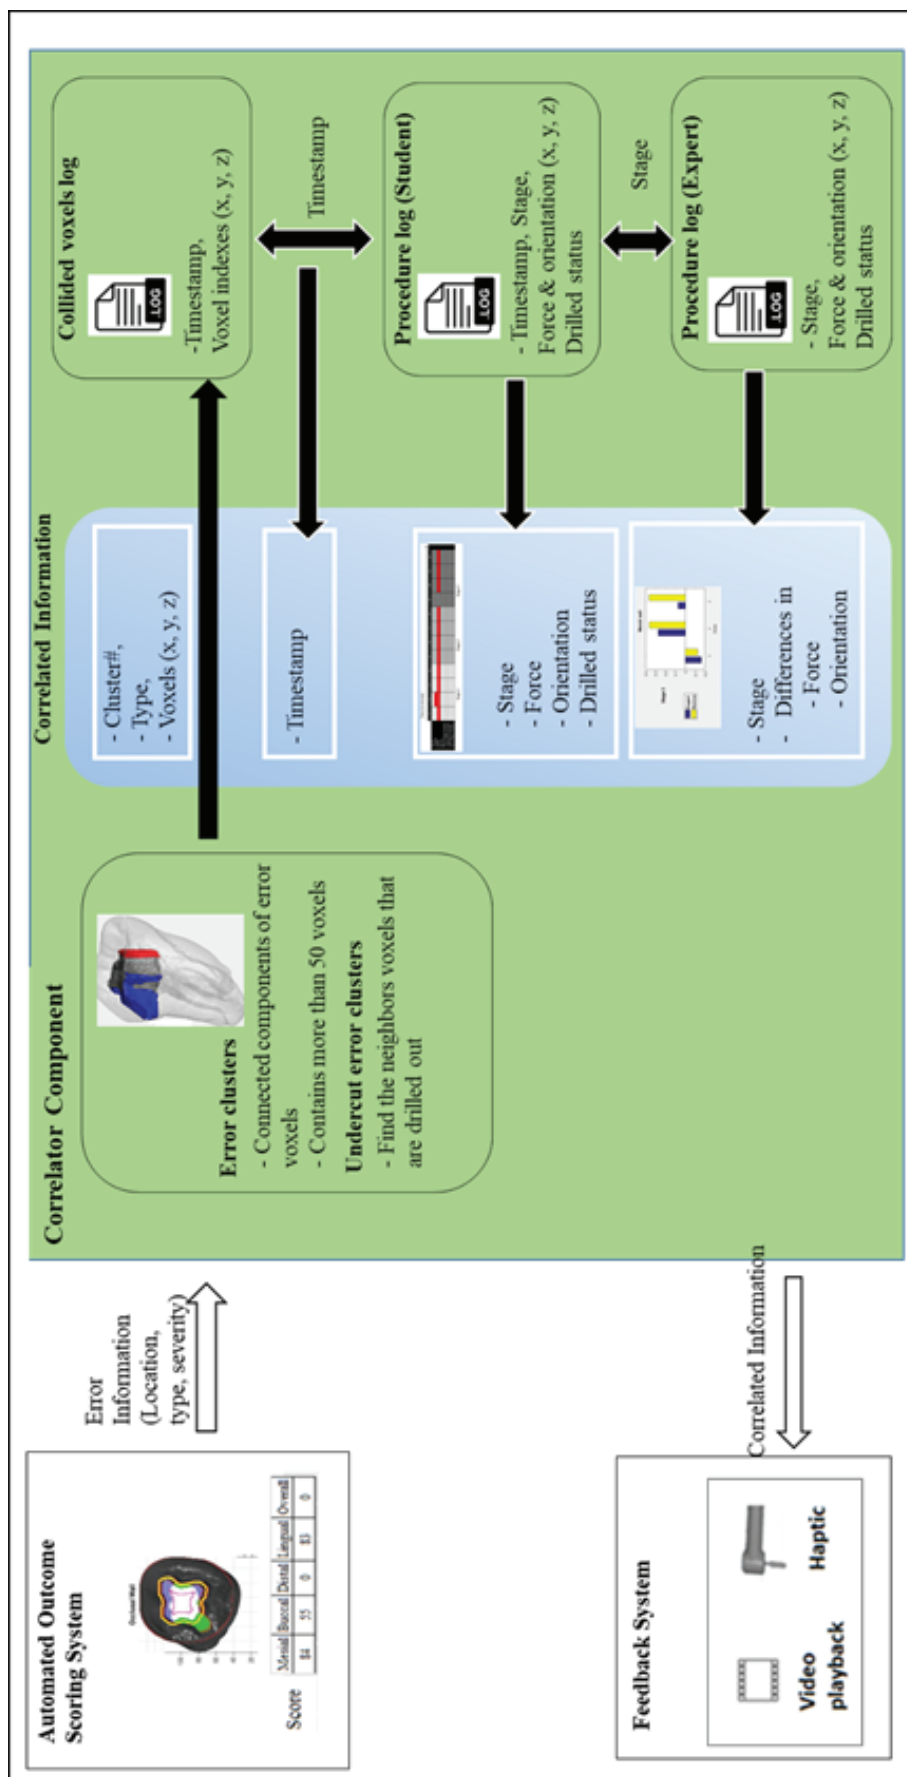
Automated Outcome Scoring System

| | Mesial | Buccal | Distal | Lingual | Overall |
|---|---|---|---|---|---|
| Score | 84 | 55 | 0 | 83 | 0 |

Error Information (Location, type, severity)

Feedback System

Video playback

Haptic

Correlated Information

Correlator Component

Error clusters
- Connected components of error voxels
- Contains more than 50 voxels
Undercut error clusters
- Find the neighbors voxels that are drilled out

Correlated Information

- Cluster#,
- Type,
- Voxels (x, y, z)

- Timestamp

- Stage
- Force
- Orientation
- Drilled status

- Stage
- Differences in
- Force
- Orientation

Collided voxels log
LOG
-Timestamp,
Voxel indexes (x, y, z)

Timestamp

Procedure log (Student)
LOG
- Timestamp, Stage,
Force & orientation (x, y, z)
Drilled status

Stage

Procedure log (Expert)
LOG
- Stage,
Force & orientation (x, y, z)
Drilled status